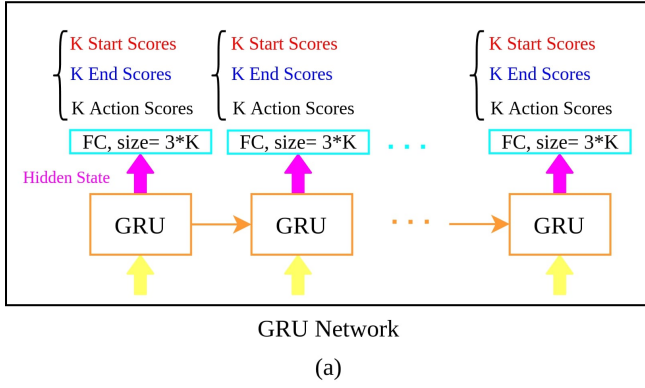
K Start Scores
K End Scores
K Action Scores

K Start Scores
K End Scores
K Action Scores

K Start Scores
K End Scores
K Action Scores

FC, size= 3*K

FC, size= 3*K

. . .

FC, size= 3*K

Hidden State

GRU

GRU

. . .

GRU

GRU Network

(a)